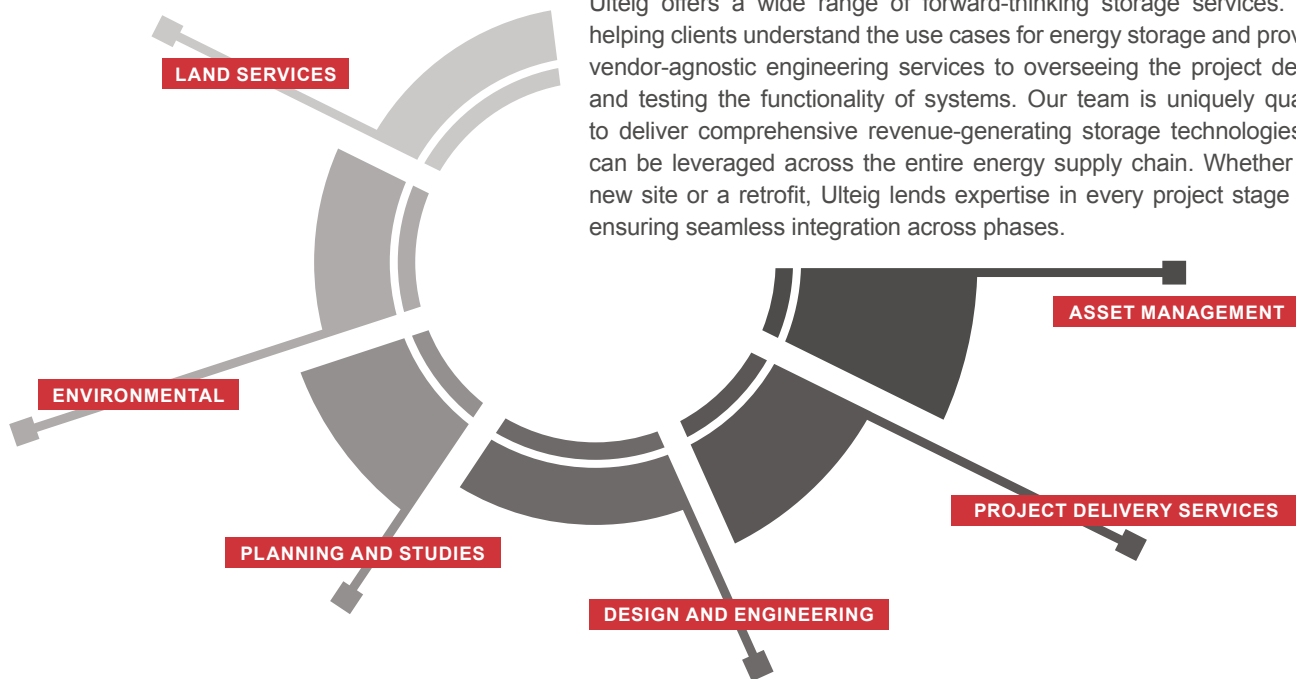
Ulteig offers a wide range of forward-thinking storage services. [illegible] helping clients understand the use cases for energy storage and prov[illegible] vendor-agnostic engineering services to overseeing the project de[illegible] and testing the functionality of systems. Our team is uniquely qua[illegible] to deliver comprehensive revenue-generating storage technologies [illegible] can be leveraged across the entire energy supply chain. Whether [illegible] new site or a retrofit, Ulteig lends expertise in every project stage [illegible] ensuring seamless integration across phases.

LAND SERVICES

ENVIRONMENTAL

PLANNING AND STUDIES

DESIGN AND ENGINEERING

PROJECT DELIVERY SERVICES

ASSET MANAGEMENT